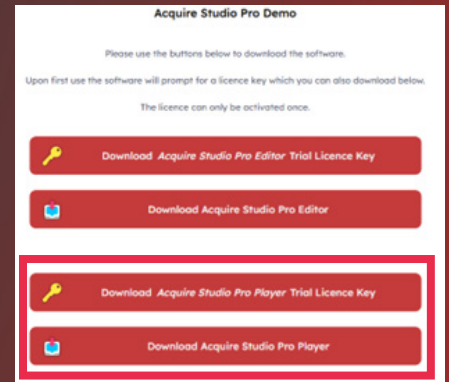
Acquire Studio Pro Demo

Please use the buttons below to download the software.

Upon first use the software will prompt for a licence key which you can also download below.

The licence can only be activated once.

Download *Acquire Studio Pro Editor* Trial Licence Key

Download Acquire Studio Pro Editor

Download *Acquire Studio Pro Player* Trial Licence Key

Download Acquire Studio Pro Player